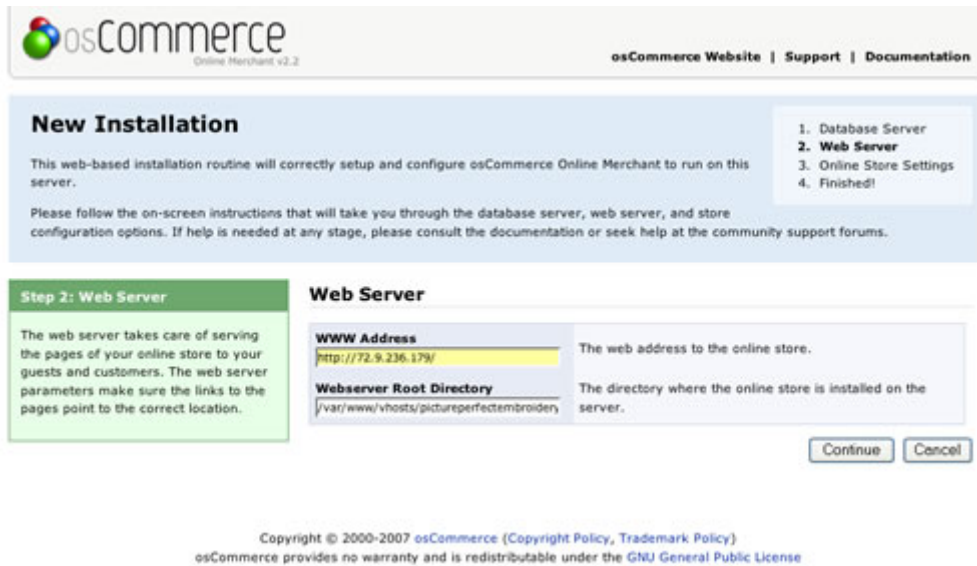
osCommerce
Online Merchant v2.2

osCommerce Website | Support | Documentation

New Installation

This web-based installation routine will correctly setup and configure osCommerce Online Merchant to run on this server.

Please follow the on-screen instructions that will take you through the database server, web server, and store configuration options. If help is needed at any stage, please consult the documentation or seek help at the community support forums.

1. Database Server
2. Web Server
3. Online Store Settings
4. Finished!

Step 2: Web Server

The web server takes care of serving the pages of your online store to your guests and customers. The web server parameters make sure the links to the pages point to the correct location.

Web Server

| WWW Address<br>http://72.9.236.179/ | The web address to the online store. |
|---|---|
| Webserver Root Directory<br>/var/www/vhosts/pictureperfectembroider | The directory where the online store is installed on the server. |

Continue Cancel

Copyright © 2000-2007 osCommerce (Copyright Policy, Trademark Policy)
osCommerce provides no warranty and is redistributable under the GNU General Public License